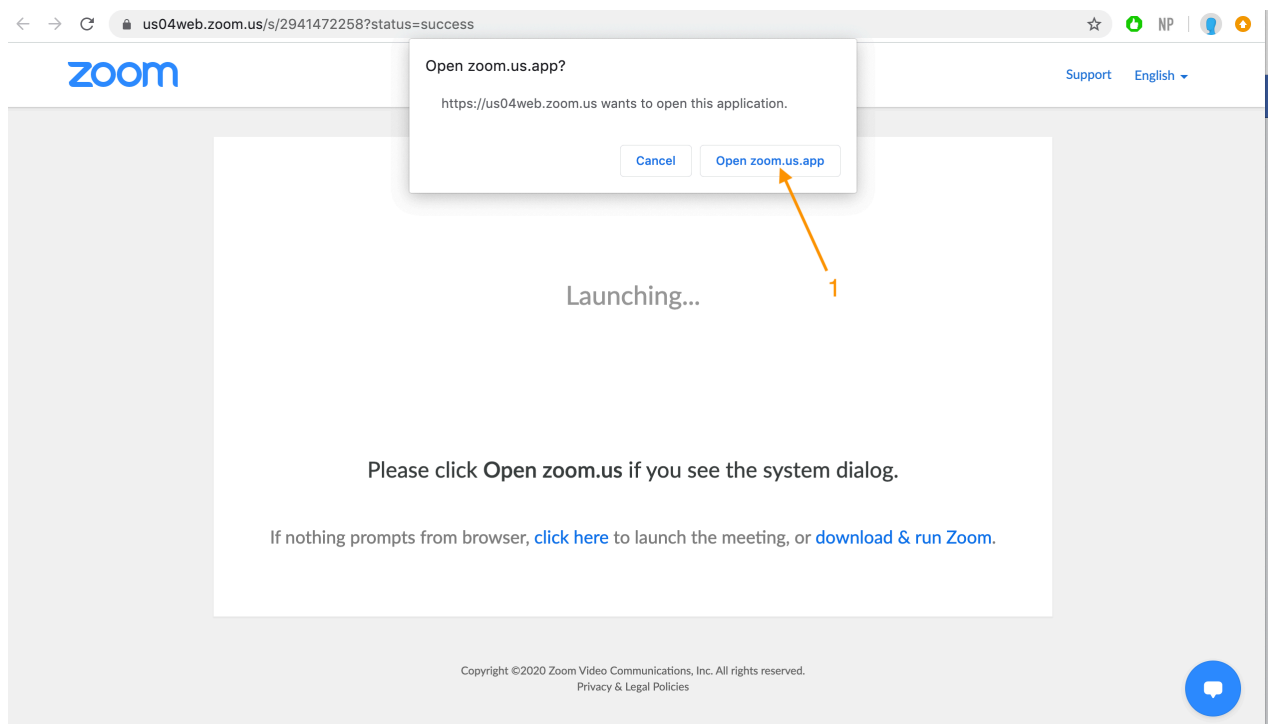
us04web.zoom.us/s/2941472258?status=success

NP

zoom

Open zoom.us.app?

https://us04web.zoom.us wants to open this application.

Cancel

Open zoom.us.app

Support English

1

Launching...

Please click **Open zoom.us** if you see the system dialog.

If nothing prompts from browser, click here to launch the meeting, or download & run Zoom.

Copyright ©2020 Zoom Video Communications, Inc. All rights reserved.
Privacy & Legal Policies